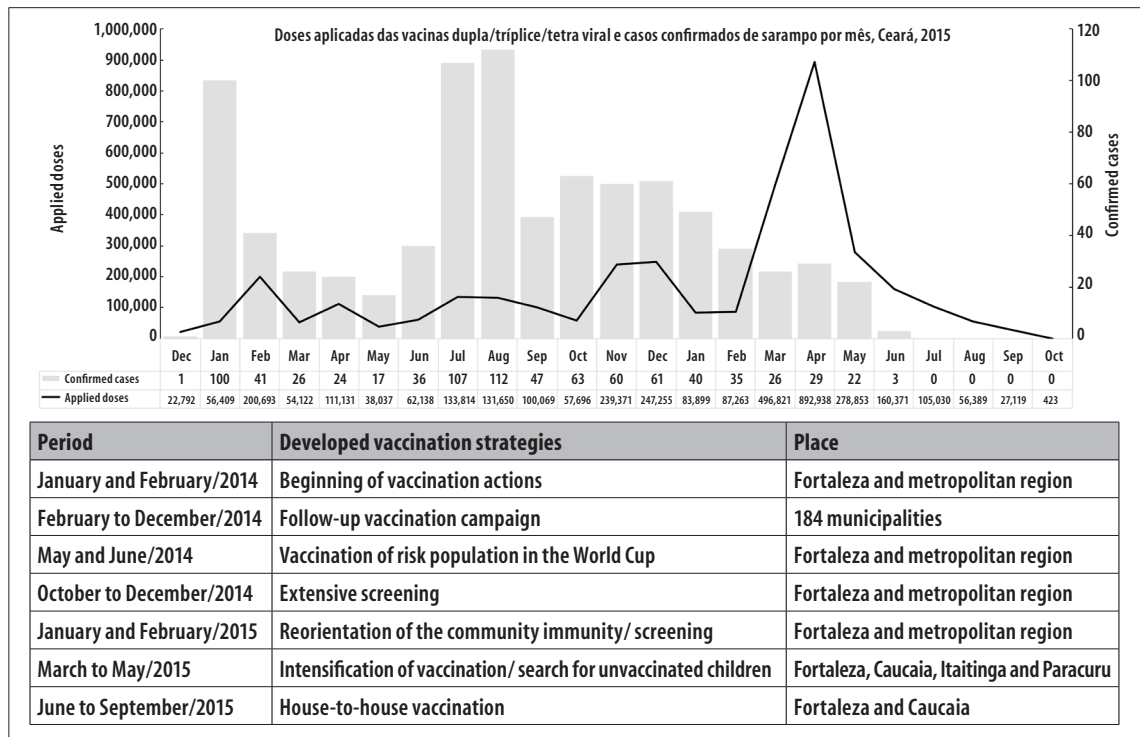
Doses aplicadas das vacinas dupla/tríplice/tetra viral e casos confirmados de sarampo por mês, Ceará, 2015

Applied doses

1,000,000
900,000
800,000
700,000
600,000
500,000
400,000
300,000
200,000
100,000
0

Confirmed cases

120
100
80
60
40
20
0

| | Dec | Jan | Feb | Mar | Apr | May | Jun | Jul | Aug | Sep | Oct | Nov | Dec | Jan | Feb | Mar | Apr | May | Jun | Jul | Aug | Sep | Oct |
|---|---|---|---|---|---|---|---|---|---|---|---|---|---|---|---|---|---|---|---|---|---|---|---|
| Confirmed cases | 1 | 100 | 41 | 26 | 24 | 17 | 36 | 107 | 112 | 47 | 63 | 60 | 61 | 40 | 35 | 26 | 29 | 22 | 3 | 0 | 0 | 0 | 0 |
| Applied doses | 22,792 | 56,409 | 200,693 | 54,122 | 111,131 | 38,037 | 62,138 | 133,814 | 131,650 | 100,069 | 57,696 | 239,371 | 247,255 | 83,899 | 87,263 | 496,821 | 892,938 | 278,853 | 160,371 | 105,030 | 56,389 | 27,119 | 423 |

| Period | Developed vaccination strategies | Place |
|---|---|---|
| January and February/2014 | Beginning of vaccination actions | Fortaleza and metropolitan region |
| February to December/2014 | Follow-up vaccination campaign | 184 municipalities |
| May and June/2014 | Vaccination of risk population in the World Cup | Fortaleza and metropolitan region |
| October to December/2014 | Extensive screening | Fortaleza and metropolitan region |
| January and February/2015 | Reorientation of the community immunity/ screening | Fortaleza and metropolitan region |
| March to May/2015 | Intensification of vaccination/ search for unvaccinated children | Fortaleza, Caucaia, Itaitinga and Paracuru |
| June to September/2015 | House-to-house vaccination | Fortaleza and Caucaia |